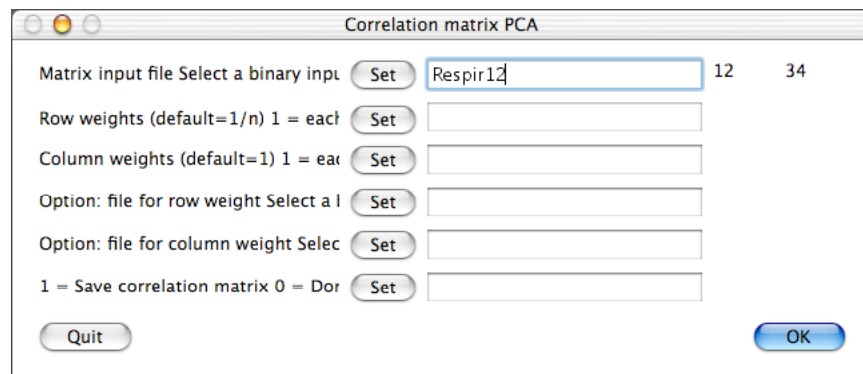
Correlation matrix PCA

Matrix input file Select a binary inpu Set Respir12 12 34

Row weights (default=1/n) 1 = each Set

Column weights (default=1) 1 = eac Set

Option: file for row weight Select a l Set

Option: file for column weight Selec Set

1 = Save correlation matrix 0 = Dor Set

Quit

OK